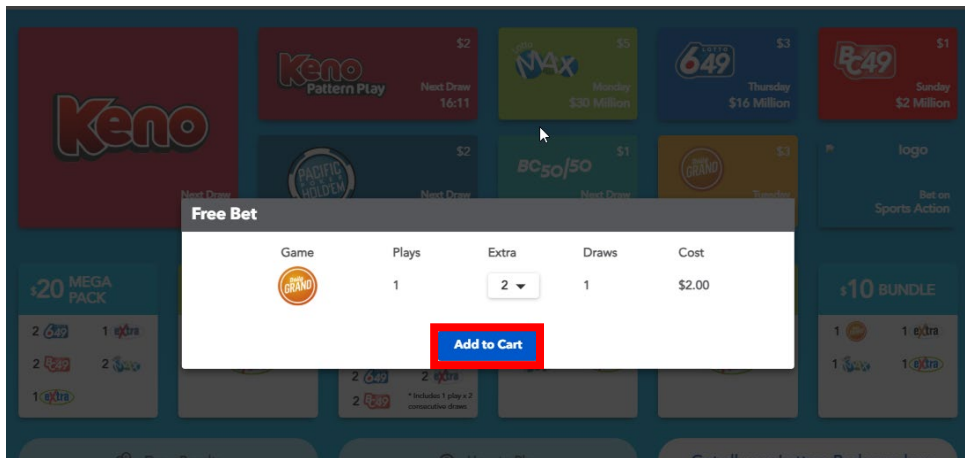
Keno

Keno Pattern Play $2 Next Draw 16:11

MAX $5 Monday $30 Million

649 $3 Thursday $16 Million

BC49 $1 Sunday $2 Million

PACIFIC HOLD'EM $2 Next Draw

BC50/50 $1 Next Draw

GRAND $3 Tuesday

logo Bet on Sports Action

Next Draw

Free Bet

| Game | Plays | Extra | Draws | Cost |
|---|---|---|---|---|
| GRAND | 1 | 2 | 1 | $2.00 |

Add to Cart

$20 MEGA PACK
2 649 1 extra
2 BC49 2 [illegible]
1 extra

2 649 2 extra
2 BC49 * Includes 1 play x 2 consecutive draws

$10 BUNDLE
1 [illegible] 1 extra
1 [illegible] 1 extra